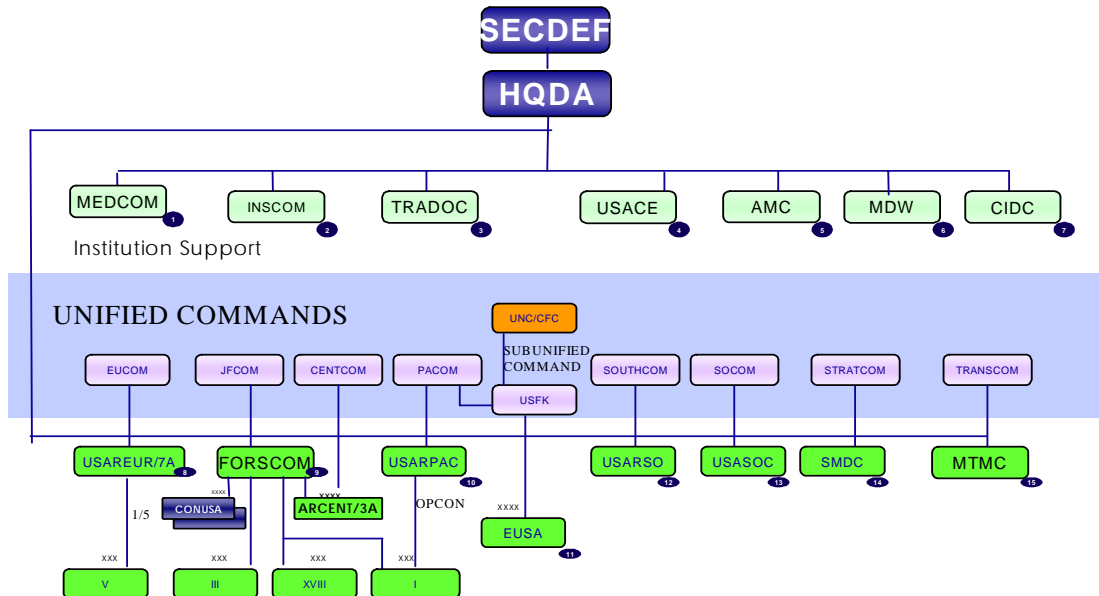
SECDEF

HQDA

MEDCOM 1

INSCOM 2

TRADOC 3

USACE 4

AMC 5

MDW 6

CIDC 7

Institution Support

UNIFIED COMMANDS

UNC/CFC

SUBUNIFIED COMMAND

EUCOM

JFCOM

CENTCOM

PACOM

USFK

SOUTHCOM

SOCOM

STRATCOM

TRANSCOM

USAREUR/7A 8

FORSCOM 9

USARPAC 10

USARSO 12

USASOC 13

SMDC 14

MTMC 15

xxxx

CONUSA

xxxx

ARCENT/3A

OPCON

xxxx

EUSA 11

1/5

xxx

xxx

xxx

xxx

V

III

XVIII

I